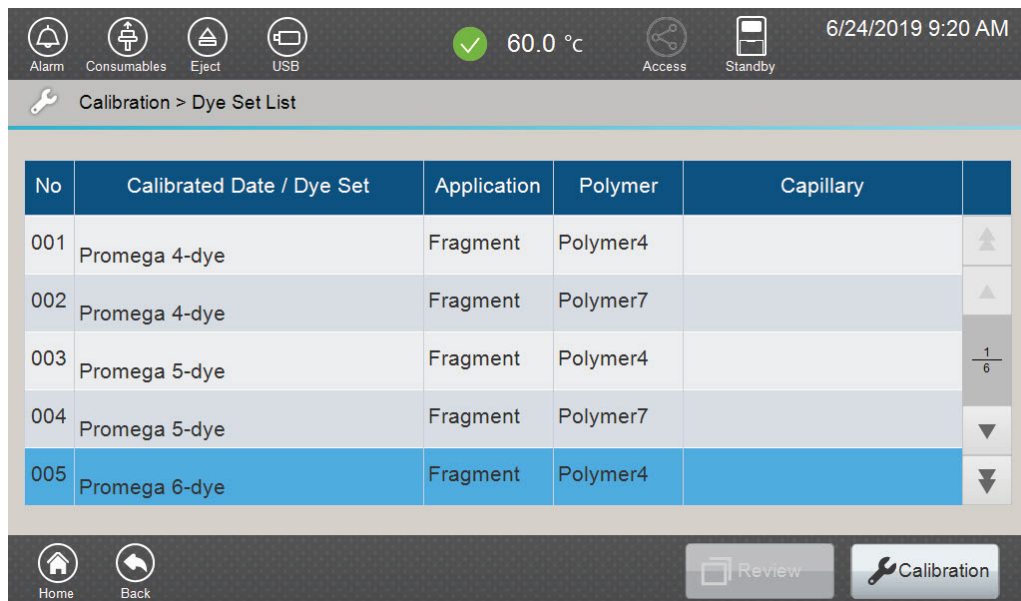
Alarm Consumables Eject USB 60.0 °C Access Standby 6/24/2019 9:20 AM

Calibration > Dye Set List

| No | Calibrated Date / Dye Set | Application | Polymer | Capillary |
|---|---|---|---|---|
| 001 | Promega 4-dye | Fragment | Polymer4 | |
| 002 | Promega 4-dye | Fragment | Polymer7 | |
| 003 | Promega 5-dye | Fragment | Polymer4 | |
| 004 | Promega 5-dye | Fragment | Polymer7 | |
| 005 | Promega 6-dye | Fragment | Polymer4 | |

$\frac{1}{6}$

Home Back Review Calibration